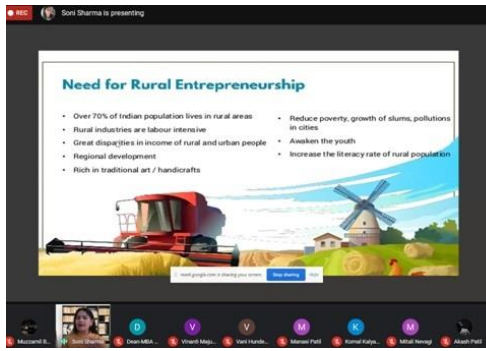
REC Soni Sharma is presenting

Need for Rural Entrepreneurship

- Over 70% of Indian population lives in rural areas
- Rural industries are labour intensive
- Great disparities in income of rural and urban people
- Regional development
- Rich in traditional art / handicrafts

- Reduce poverty, growth of slums, pollutions in cities
- Awaken the youth
- Increase the literacy rate of rural population

meet.google.com is sharing your screen. Stop sharing Hide

Muzzamil R... Soni Sharma Dean MBA ... Vinanti Meju... Vani Hunde... Manasi Patil Komal Kalya... Mitali Nevagi Akash Patil

D V V M K M